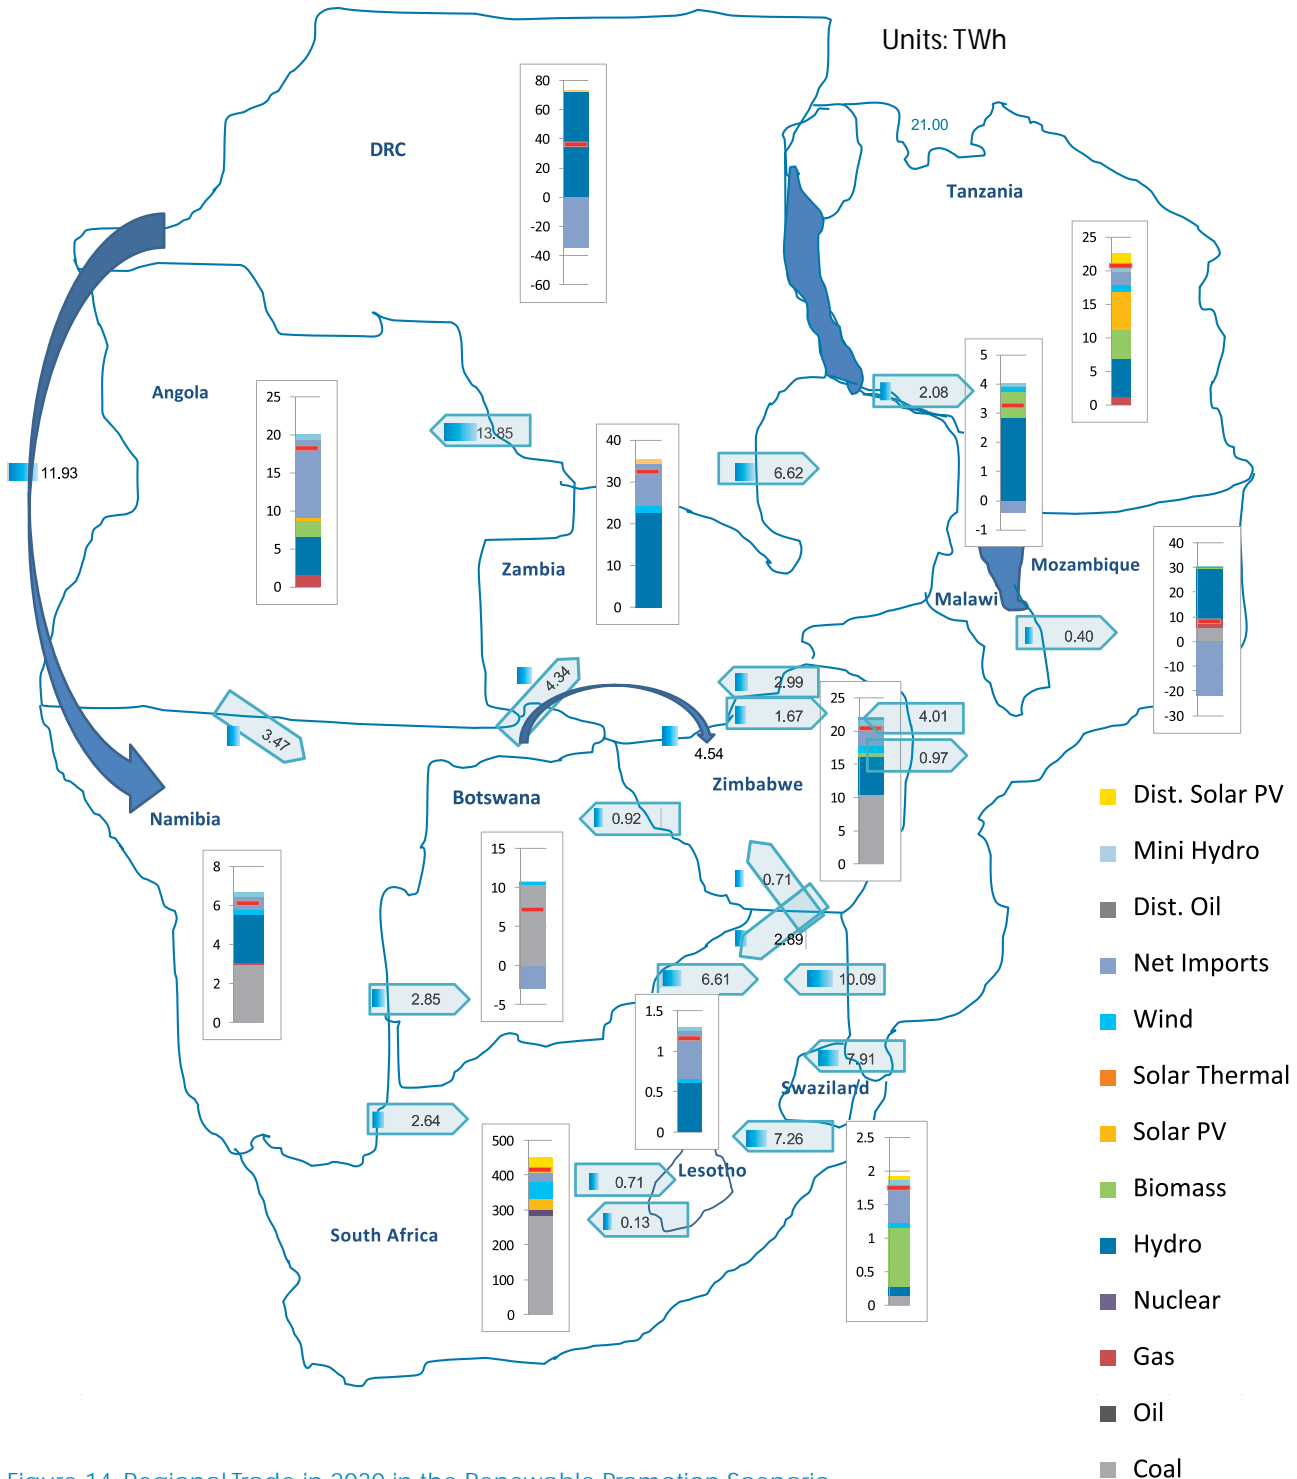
Units: TWh

DRC
80
60
40
20
0
-20
-40
-60

21.00

Tanzania
25
20
15
10
5
0

Angola
25
20
15
10
5
0

13.85

11.93

Zambia
40
30
20
10
0

6.62

2.08

5
4
3
2
1
0
-1

Malawi

Mozambique
40
30
20
10
0
-10
-20
-30

0.40

4.34

3.47

2.99

1.67

4.54

Zimbabwe
25
20
15
10
5
0

4.01

0.97

Botswana
15
10
5
0
-5

Namibia
8
6
4
2
0

0.92

0.71

2.89

6.61

10.09

2.85

1.5
1
0.5
0

7.91

Swaziland

2.64

7.26

500
400
300
200
100
0

0.71

Lesotho

0.13

South Africa

2.5
2
1.5
1
0.5
0

Dist. Solar PV
Mini Hydro
Dist. Oil
Net Imports
Wind
Solar Thermal
Solar PV
Biomass
Hydro
Nuclear
Gas
Oil
Coal

Figure 14 Regional Trade in 2030 in the Renewable Promotion Scenario